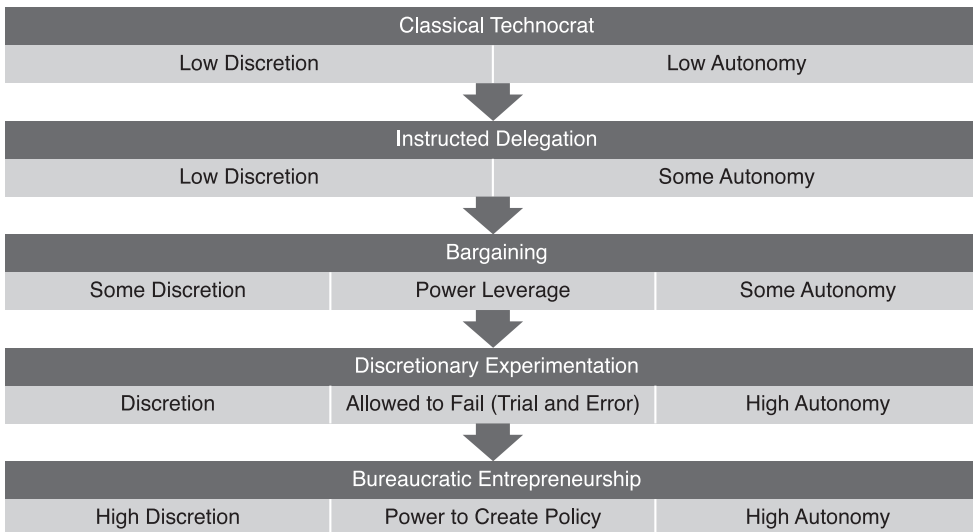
Classical Technocrat

Low Discretion | Low Autonomy

Instructed Delegation

Low Discretion | Some Autonomy

Bargaining

Some Discretion | Power Leverage | Some Autonomy

Discretionary Experimentation

Discretion | Allowed to Fail (Trial and Error) | High Autonomy

Bureaucratic Entrepreneurship

High Discretion | Power to Create Policy | High Autonomy